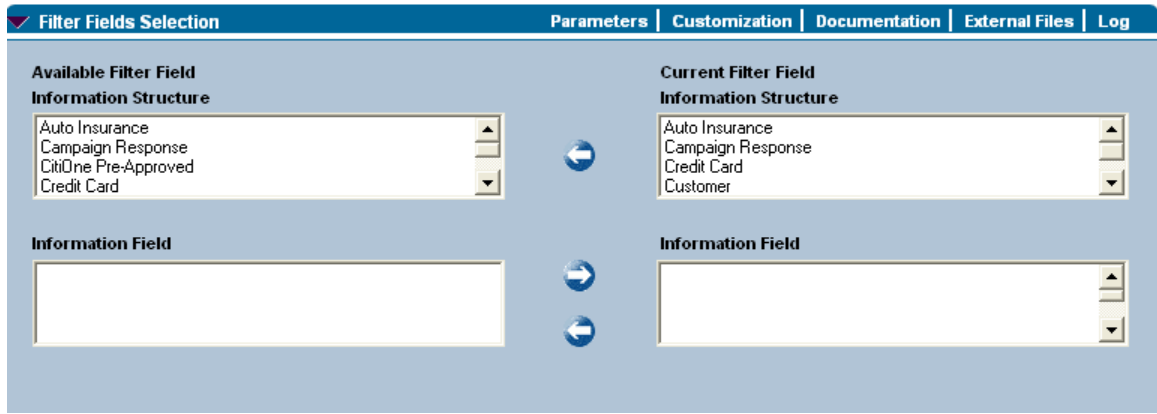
Filter Fields Selection

Parameters | Customization | Documentation | External Files | Log

Available Filter Field
Information Structure

Auto Insurance
Campaign Response
CitiOne Pre-Approved
Credit Card

Current Filter Field
Information Structure

Auto Insurance
Campaign Response
Credit Card
Customer

Information Field

Information Field